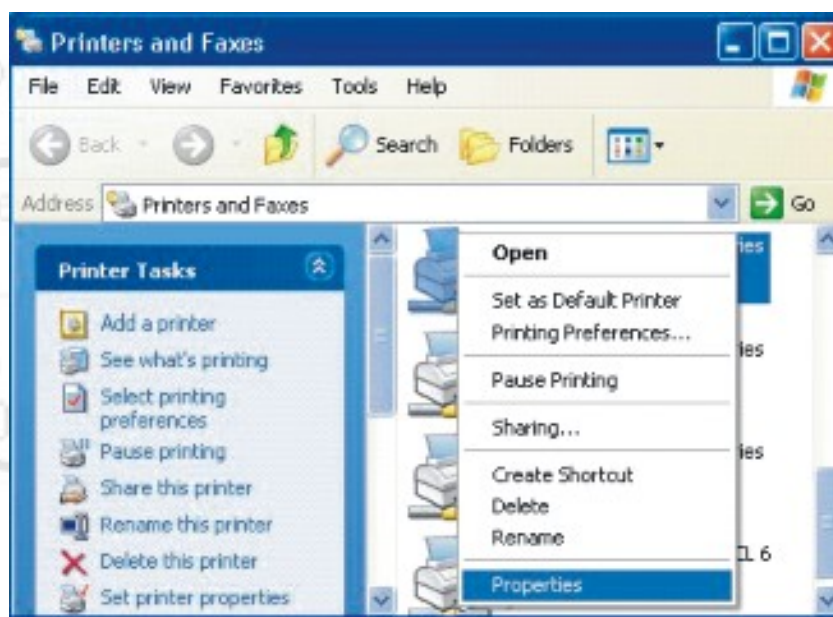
Printers and Faxes

File Edit View Favorites Tools Help

Back Search Folders

Address Printers and Faxes Go

Printer Tasks

Add a printer
See what's printing
Select printing preferences
Pause printing
Share this printer
Rename this printer
Delete this printer
Set printer properties

ies
ies
ies
L 6

Open
Set as Default Printer
Printing Preferences...
Pause Printing
Sharing...
Create Shortcut
Delete
Rename
Properties